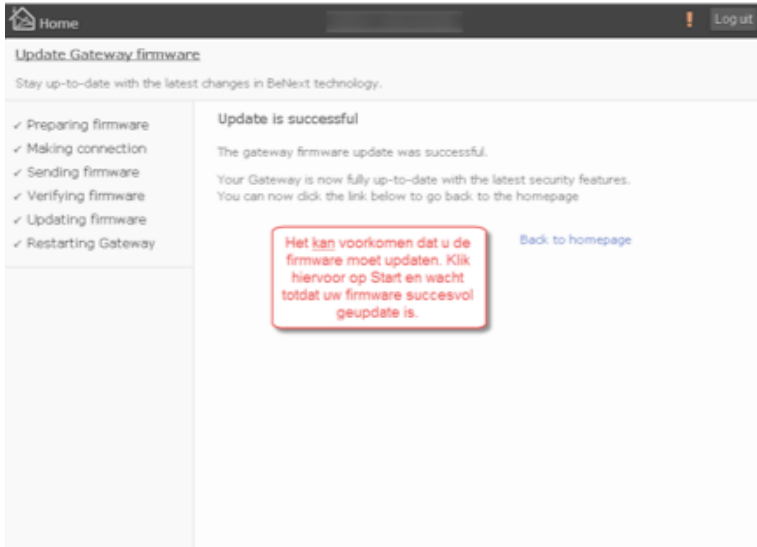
Home

! Log ut

Update Gateway firmware

Stay up-to-date with the latest changes in BeNext technology.

✓ Preparing firmware
✓ Making connection
✓ Sending firmware
✓ Verifying firmware
✓ Updating firmware
✓ Restarting Gateway

Update is successful

The gateway firmware update was successful.

Your Gateway is now fully up-to-date with the latest security features. You can now click the link below to go back to the homepage

Het kan voorkomen dat u de firmware moet updaten. Klik hiervoor op Start en wacht totdat uw firmware succesvol geupdate is.

Back to homepage